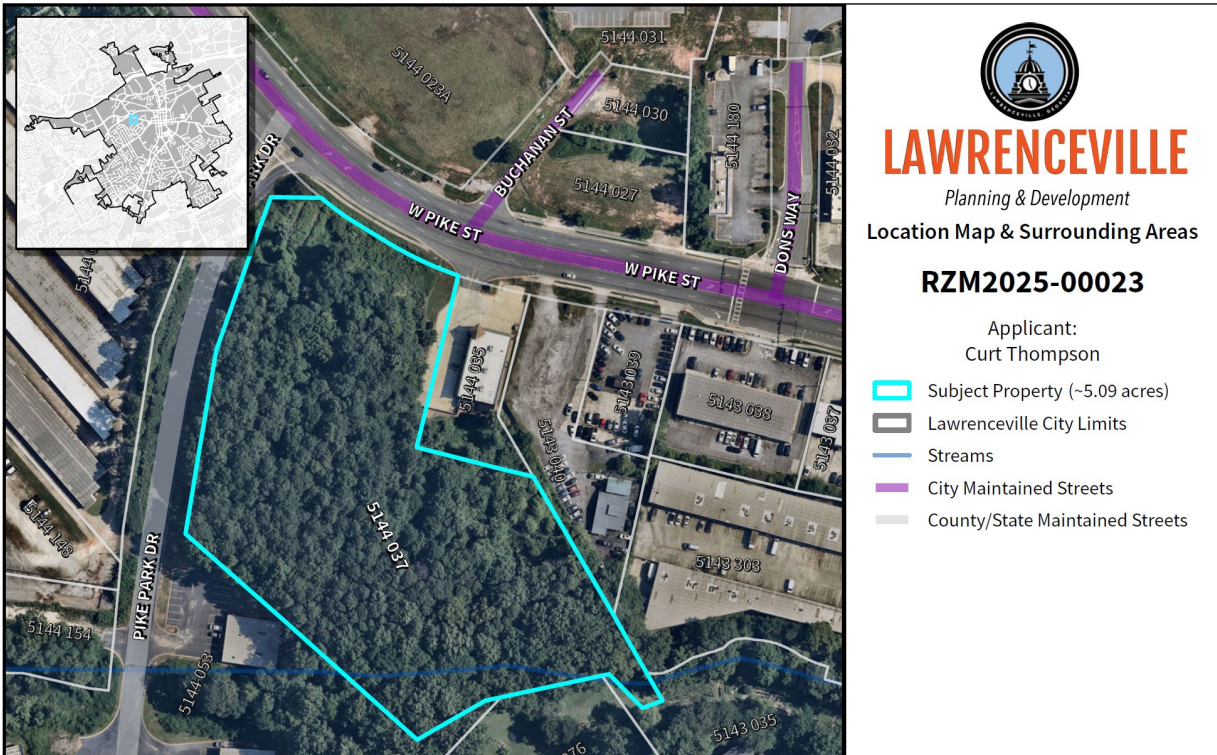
5144 031
5144 023A
5144 030
BUCHANAN ST
5144 027
5144 180
5144 032
DONS WAY
PARK DR
W PIKE ST
W PIKE ST
5144 035
5143 039
5143 038
5143 037
5143 040
5144 037
5144 148
PIKE PARK DR
5143 303
5144 154
5144 053
5143 035

LAWRENCEVILLE, GEORGIA
LAWRENCEVILLE
Planning & Development
Location Map & Surrounding Areas
RZM2025-00023
Applicant:
Curt Thompson
Subject Property (~5.09 acres)
Lawrenceville City Limits
Streams
City Maintained Streets
County/State Maintained Streets